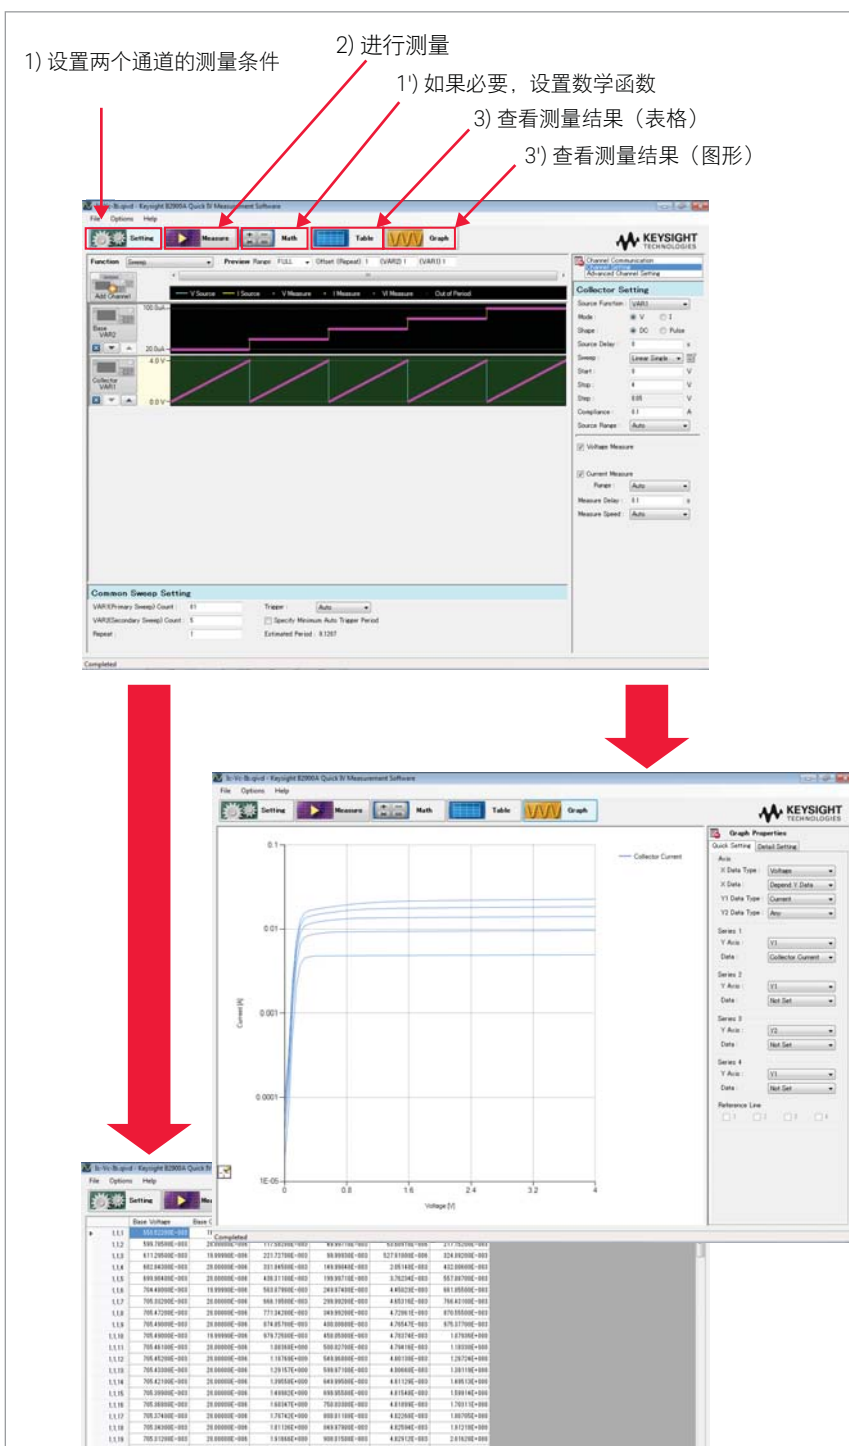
1) 设置两个通道的测量条件

2) 进行测量

1') 如果必要，设置数学函数

3) 查看测量结果（表格）

3') 查看测量结果（图形）

Ic-Vc Bi.qivd - Keysight B2900A Quick IV Measurement Software

File Options Help

Setting Measure Math Table Graph

KEYSIGHT TECHNOLOGIES

Function Sweep Preview Range FULL Offset (Repeat) 1 (VAR2) 1 (VAR1) 1

Add Channel

V Source I Source V Measure I Measure VI Measure Out of Period

100.0uA

20.0uA

Base VAR2

4.0V

0.0V

Collector VAR1

Channel Communication
Channel Setting
Advanced Channel Setting

Collector Setting

Source Function : VAR1
Mode : V I
Shape : DC Pulse
Source Delay : 0 s
Sweep : Linear Single
Start : 0 V
Stop : 4 V
Step : 0.05 V
Compliance : 0.1 A
Source Range : Auto

Voltage Measure

Current Measure
Range : Auto
Measure Delay : 0.1 s
Measure Speed : Auto

Common Sweep Setting

VAR1(Primary Sweep) Count : 81
VAR2(Secondary Sweep) Count : 5
Repeat : 1
Trigger : Auto
Specify Minimum Auto Trigger Period
Estimated Period : 8.1267

Completed

Ic-Vc Bi.qivd - Keysight B2900A Quick IV Measurement Software

File Options Help

Setting Measure Math Table Graph

KEYSIGHT TECHNOLOGIES

0.1
0.01
0.001
0.0001
1E-05
Current [A]
0 0.8 1.6 2.4 3.2 4
Voltage [V]

Collector Current

Graph Properties
Quick Setting Detail Setting
Axis
X Data Type : Voltage
X Data : Depend Y Data
Y1 Data Type : Current
Y2 Data Type : Any
Series 1
Y Axis : Y1
Data : Collector Current
Series 2
Y Axis : Y1
Data : Not Set
Series 3
Y Axis : Y2
Data : Not Set
Series 4
Y Axis : Y1
Data : Not Set
Reference Line

Completed

Ic-Vc Bi.qivd - Keysight B2900A Quick IV

File Options Help

Setting

Base Voltage Base C

| 1,1,1 | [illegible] | | | | | |
|---|---|---|---|---|---|---|
| 1,1,2 | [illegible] | | | | | |
| 1,1,3 | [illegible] | | | | | |
| 1,1,4 | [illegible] | | | | | |
| 1,1,5 | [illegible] | | | | | |
| 1,1,6 | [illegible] | | | | | |
| 1,1,7 | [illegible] | | | | | |
| 1,1,8 | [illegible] | | | | | |
| 1,1,9 | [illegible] | | | | | |
| 1,1,10 | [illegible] | | | | | |
| 1,1,11 | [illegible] | | | | | |
| 1,1,12 | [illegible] | | | | | |
| 1,1,13 | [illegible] | | | | | |
| 1,1,14 | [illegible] | | | | | |
| 1,1,15 | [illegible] | | | | | |
| 1,1,16 | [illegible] | | | | | |
| 1,1,17 | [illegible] | | | | | |
| 1,1,18 | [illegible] | | | | | |
| 1,1,19 | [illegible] | | | | | |